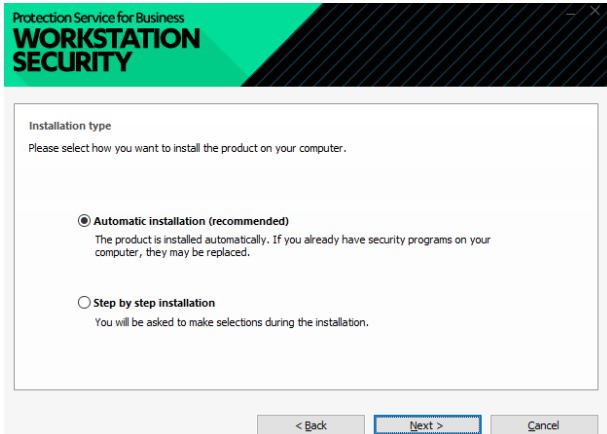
Protection Service for Business
WORKSTATION SECURITY

Installation type

Please select how you want to install the product on your computer.

Automatic installation (recommended)

The product is installed automatically. If you already have security programs on your computer, they may be replaced.

Step by step installation

You will be asked to make selections during the installation.

< Back

Next >

Cancel